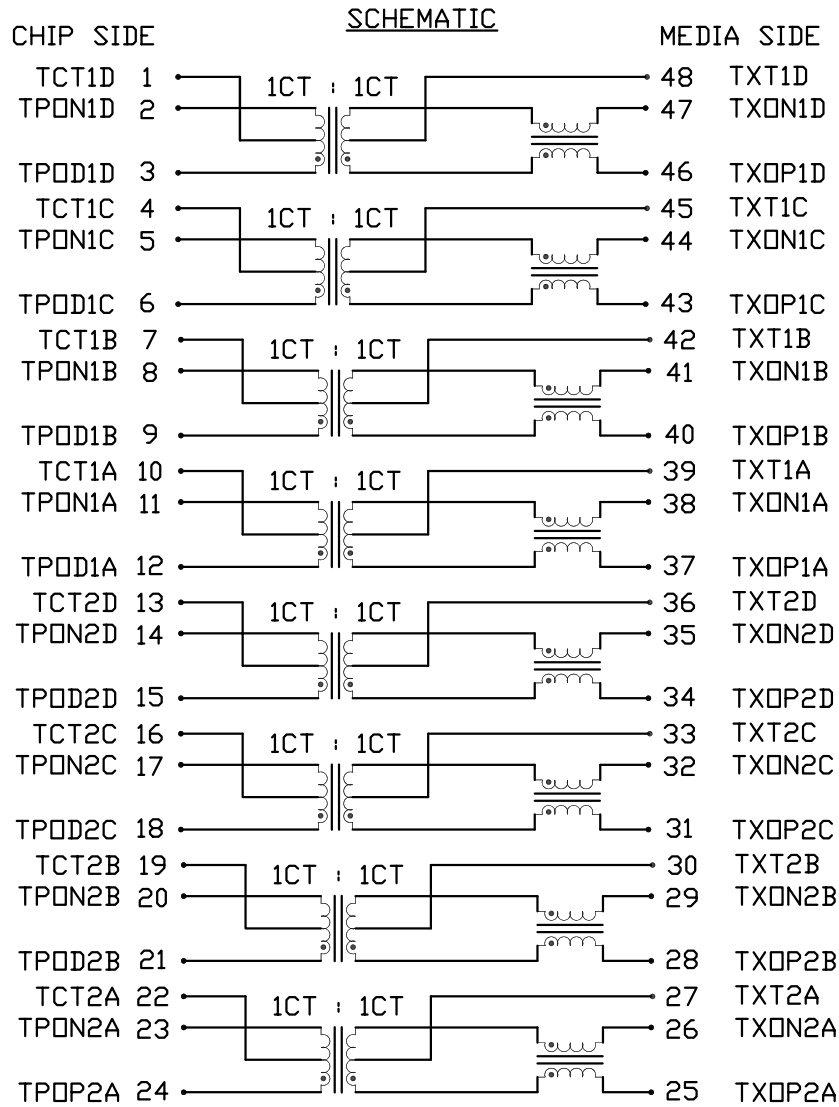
SCHEMATIC

CHIP SIDE

MEDIA SIDE

TCT1D 1
TPON1D 2
TPOD1D 3
TCT1C 4
TPON1C 5
TPOD1C 6
TCT1B 7
TPON1B 8
TPOD1B 9
TCT1A 10
TPON1A 11
TPOD1A 12
TCT2D 13
TPON2D 14
TPOD2D 15
TCT2C 16
TPON2C 17
TPOD2C 18
TCT2B 19
TPON2B 20
TPOD2B 21
TCT2A 22
TPON2A 23
TPOP2A 24

1CT : 1CT
1CT : 1CT
1CT : 1CT
1CT : 1CT
1CT : 1CT
1CT : 1CT
1CT : 1CT
1CT : 1CT

48 TXT1D
47 TXON1D
46 TXOP1D
45 TXT1C
44 TXON1C
43 TXOP1C
42 TXT1B
41 TXON1B
40 TXOP1B
39 TXT1A
38 TXON1A
37 TXOP1A
36 TXT2D
35 TXON2D
34 TXOP2D
33 TXT2C
32 TXON2C
31 TXOP2C
30 TXT2B
29 TXON2B
28 TXOP2B
27 TXT2A
26 TXON2A
25 TXOP2A